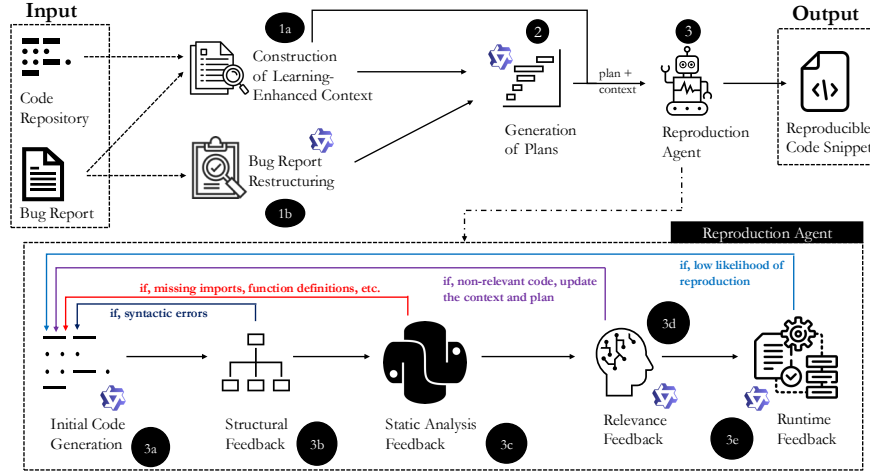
Input

Output

Code Repository

Bug Report

1a

Construction of Learning-Enhanced Context

Bug Report Restructuring

1b

2

Generation of Plans

plan + context

3

Reproduction Agent

Reproducible Code Snippet

Reproduction Agent

if, low likelihood of reproduction

if, non-relevant code, update the context and plan

if, missing imports, function definitions, etc.

if, syntactic errors

3d

Initial Code Generation

3a

Structural Feedback

3b

Static Analysis Feedback

3c

Relevance Feedback

3e

Runtime Feedback